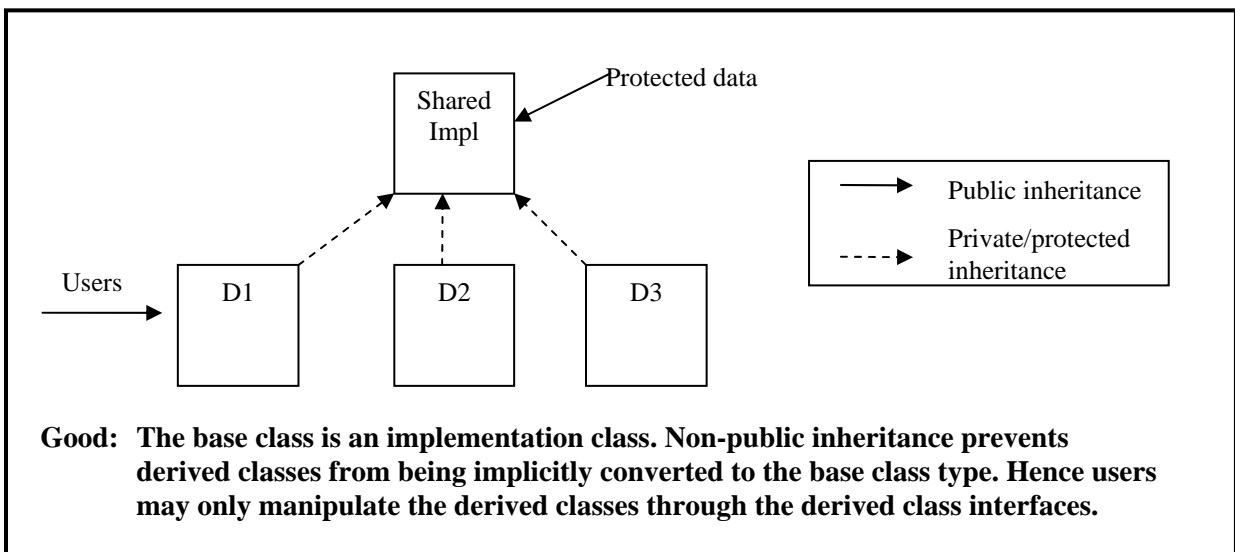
Protected data

Shared Impl

Public inheritance

Private/protected inheritance

Users

D1

D2

D3

**Good: The base class is an implementation class. Non-public inheritance prevents derived classes from being implicitly converted to the base class type. Hence users may only manipulate the derived classes through the derived class interfaces.**